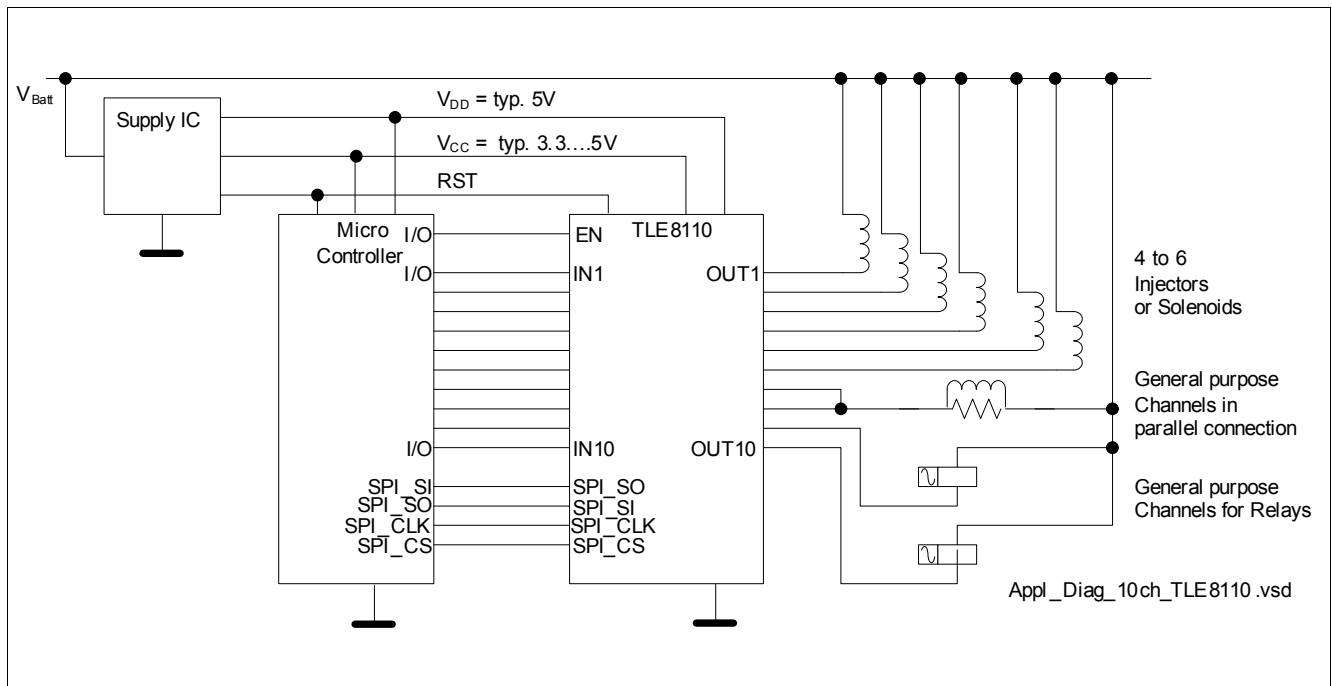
$V_{Batt}$

Supply IC

$V_{DD}$ = typ. 5V

$V_{CC}$ = typ. 3.3….5V

RST

Micro Controller

I/O
I/O
I/O
SPI_SI
SPI_SO
SPI_CLK
SPI_CS

TLE8110

EN
IN1
IN10
SPI_SO
SPI_SI
SPI_CLK
SPI_CS

OUT1
OUT10

4 to 6 Injectors or Solenoids

General purpose Channels in parallel connection

General purpose Channels for Relays

Appl_Diag_10ch_TLE8110.vsd